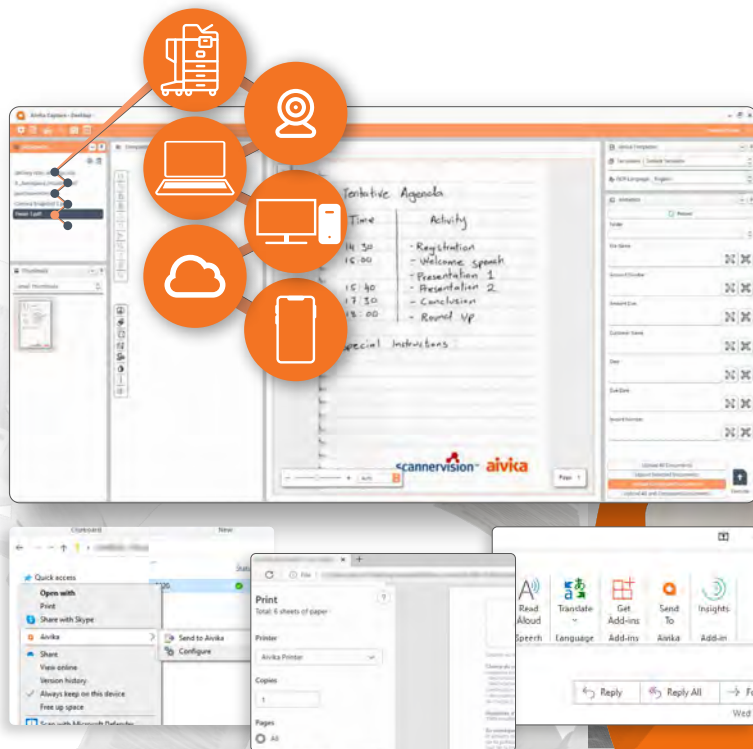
Aivika Capture - Desktop

Tentative Agenda

Time | Activity
14:30 - Registration
15:00 - Welcome speech
- Presentation 1
15:40 - Presentation 2
17:30 - Conclusion
18:00 - Round up

Special Instructions

scannervision aivika

Page 1

Clipboard
New
Quick access
Open with
Print
Share with Skype
Aivika
Send to Aivika
Configure
Share
View online
Version history
Always keep on this device
Free up space
Scan with Microsoft Defender

Print
Total: 6 sheets of paper
Printer
Aivika Printer
Copies
1
Pages
All

Read Aloud
Speech
Translate
Language
Get Add-ins
Add-ins
Send To
Aivika
Insights
Add-in
Reply
Reply All
Fo
Wed